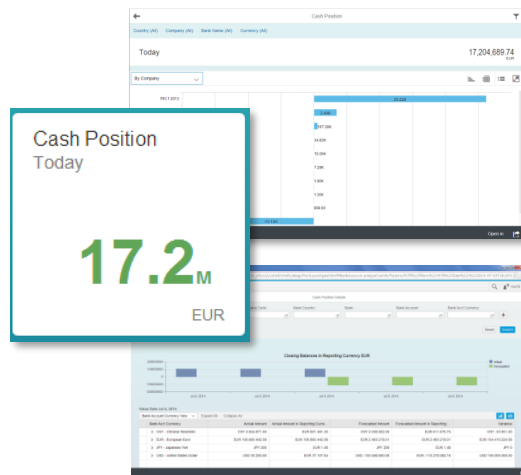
Cash Position

Country (All) Company (All) Bank Name (All) Currency (All)

Today

17,204,689.74
EUR

By Company

FR11 2012

22.22M

7.80K

547.30K

34.63K

15.05K

7.30K

1.90K

1.30K

306.63

10.13M

Open in

Cash Position
Today

17.2M

EUR

Cash Position Details

Closing Balances in Reporting Currency EUR

Actual
Forecasted

Bank Account Currency

Actual Amount

Actual Amount in Reporting Curre

Forecasted Amount

Forecasted Amount in Reporting

Variation

CHF - Schweizer Franken

EUR - European Euro

JPY - Japanese Yen

USD - United States Dollar